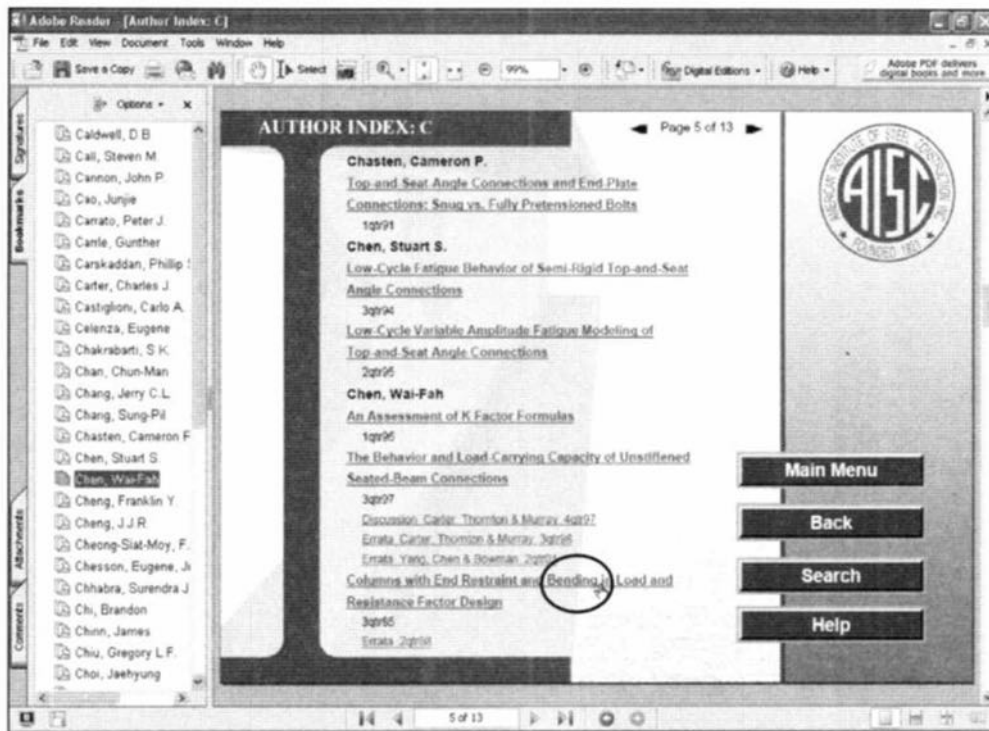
Adobe Reader - [Author Index: C]

File Edit View Document Tools Window Help

Save a Copy Select 99% Digital Editions Help Adobe PDF delivers digital books and more

Options

Signatures Bookmarks Attachments Comments

Caldwell, D.B.
Call, Steven M.
Cannon, John P.
Cao, Junjie
Carrato, Peter J.
Carrle, Gunther
Carskaddan, Phillip S
Carter, Charles J.
Castiglioni, Carlo A.
Celenza, Eugene
Chakrabarti, S.K.
Chan, Chun-Man
Chang, Jerry C.L.
Chang, Sung-Pil
Chasten, Cameron F
Chen, Stuart S.
Chen, Wai-Fah
Cheng, Franklin Y.
Cheng, J.J.R.
Cheong-Siat-Moy, F.
Chesson, Eugene, Jr
Chhabra, Surendra J
Chi, Brandon
Chinn, James
Chiu, Gregory L.F.
Choi, Jaehyung

AUTHOR INDEX: C

Page 5 of 13

Chasten, Cameron P.

Top-and-Seat Angle Connections and End-Plate Connections: Snug vs. Fully Pretensioned Bolts

1qtr91

Chen, Stuart S.

Low-Cycle Fatigue Behavior of Semi-Rigid Top-and-Seat Angle Connections

3qtr94

Low-Cycle Variable Amplitude Fatigue Modeling of Top-and-Seat Angle Connections

2qtr95

Chen, Wai-Fah

An Assessment of K Factor Formulas

1qtr96

The Behavior and Load-Carrying Capacity of Unstiffened Seated-Beam Connections

3qtr97

Discussion: Carter, Thornton & Murray 4qtr97

Errata: Carter, Thornton & Murray 3qtr98

Errata: Yang, Chen & Bowman 2qtr99

Columns with End Restraint and Bending in Load and Resistance Factor Design

3qtr85

Errata 2qtr98

AMERICAN INSTITUTE OF STEEL CONSTRUCTION INC. AISC FOUNDED 1921

Main Menu

Back

Search

Help

5 of 13